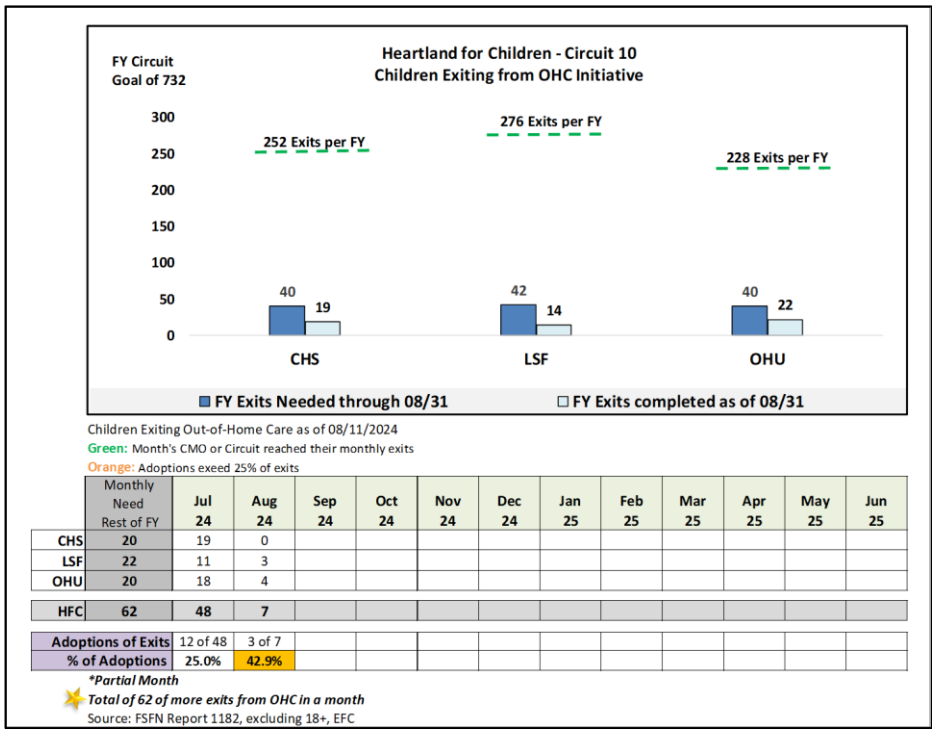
FY Circuit Goal of 732

Heartland for Children - Circuit 10
Children Exiting from OHC Initiative

300
250
200
150
100
50
0

252 Exits per FY
276 Exits per FY
228 Exits per FY

40
19
42
14
40
22

CHS
LSF
OHU

FY Exits Needed through 08/31
FY Exits completed as of 08/31

Children Exiting Out-of-Home Care as of 08/11/2024
Green: Month's CMO or Circuit reached their monthly exits
Orange: Adoptions exeed 25% of exits

| | Monthly Need Rest of FY | Jul 24 | Aug 24 | Sep 24 | Oct 24 | Nov 24 | Dec 24 | Jan 25 | Feb 25 | Mar 25 | Apr 25 | May 25 | Jun 25 |
|---|---|---|---|---|---|---|---|---|---|---|---|---|---|
| CHS | 20 | 19 | 0 | | | | | | | | | | |
| LSF | 22 | 11 | 3 | | | | | | | | | | |
| OHU | 20 | 18 | 4 | | | | | | | | | | |
| HFC | 62 | 48 | 7 | | | | | | | | | | |

| Adoptions of Exits | 12 of 48 | 3 of 7 |
|---|---|---|
| % of Adoptions | 25.0% | 42.9% |

*Partial Month
Total of 62 of more exits from OHC in a month
Source: FSFN Report 1182, excluding 18+, EFC